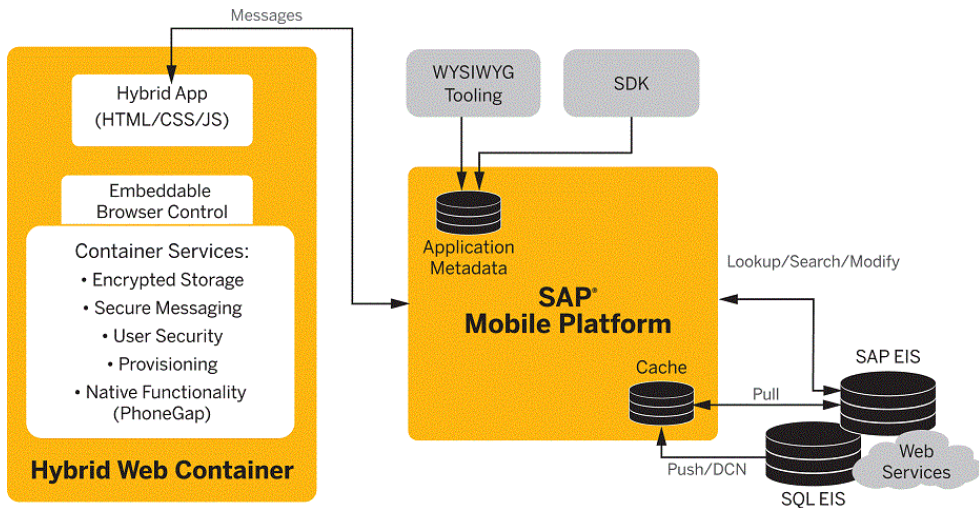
Messages

Hybrid App
(HTML/CSS/JS)

Embeddable
Browser Control

Container Services:
• Encrypted Storage
• Secure Messaging
• User Security
• Provisioning
• Native Functionality
(PhoneGap)

Hybrid Web Container

WYSIWYG
Tooling

SDK

Application
Metadata

SAP®
Mobile Platform

Cache

Lookup/Search/Modify

Pull

Push/DCN

SAP EIS

SQL EIS

Web
Services